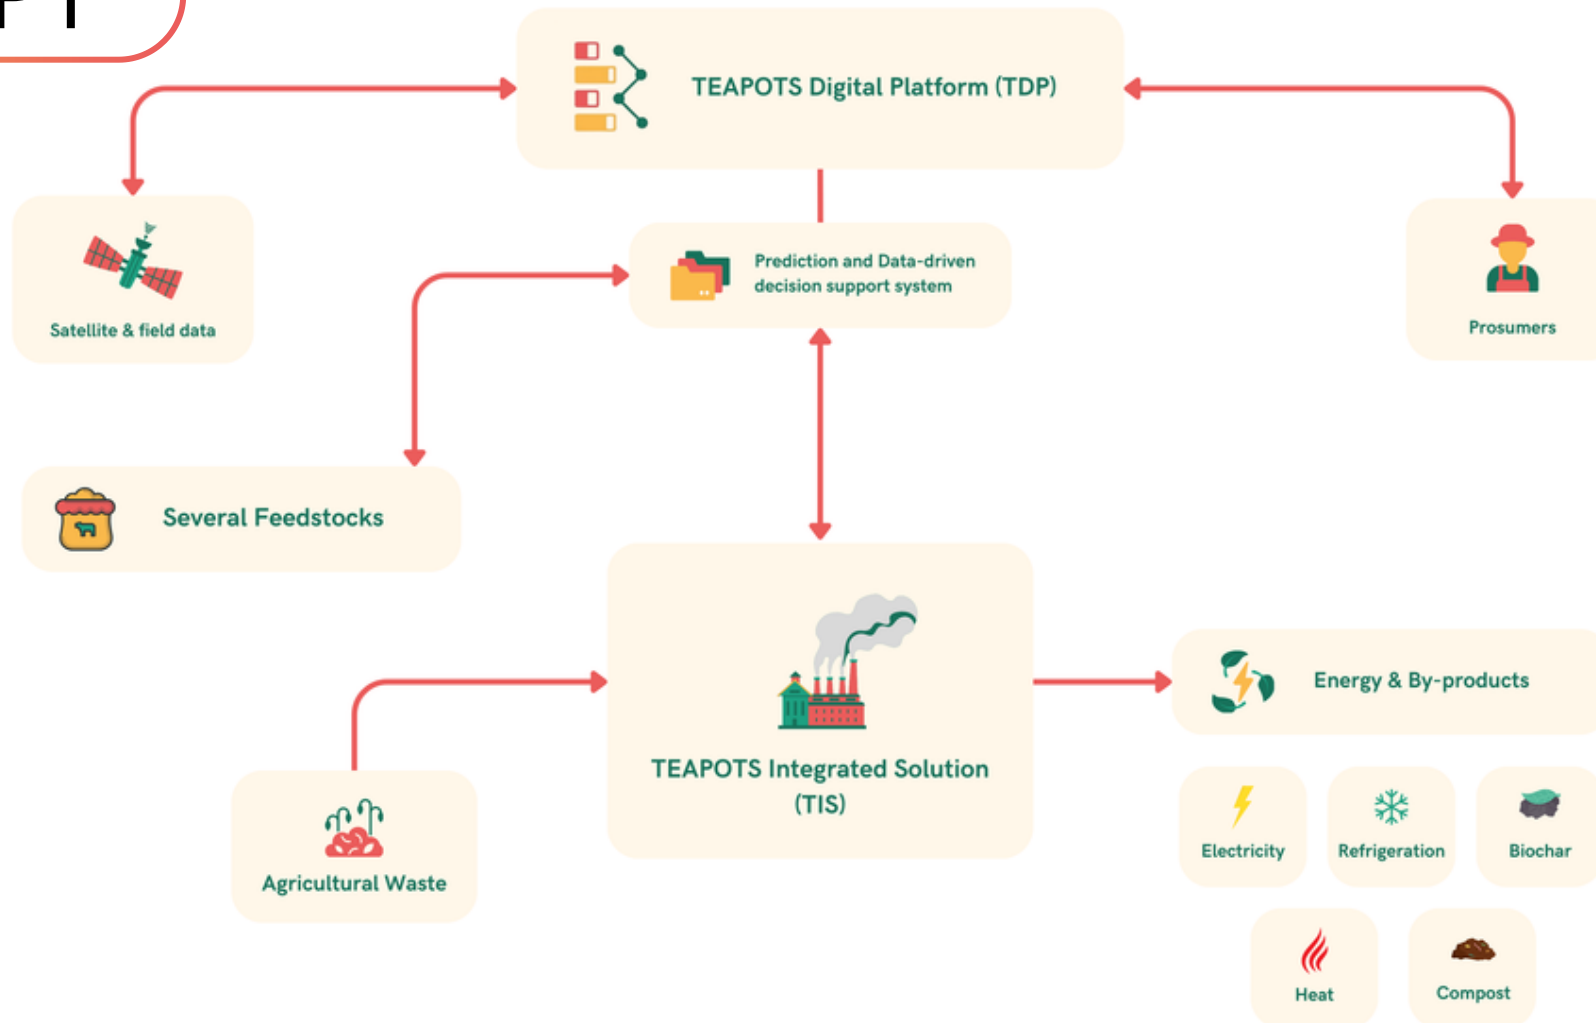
TEAPOTS Digital Platform (TDP)

Satellite & field data

Prediction and Data-driven decision support system

Prosumers

Several Feedstocks

TEAPOTS Integrated Solution (TIS)

Energy & By-products

Agricultural Waste

Electricity

Refrigeration

Biochar

Heat

Compost